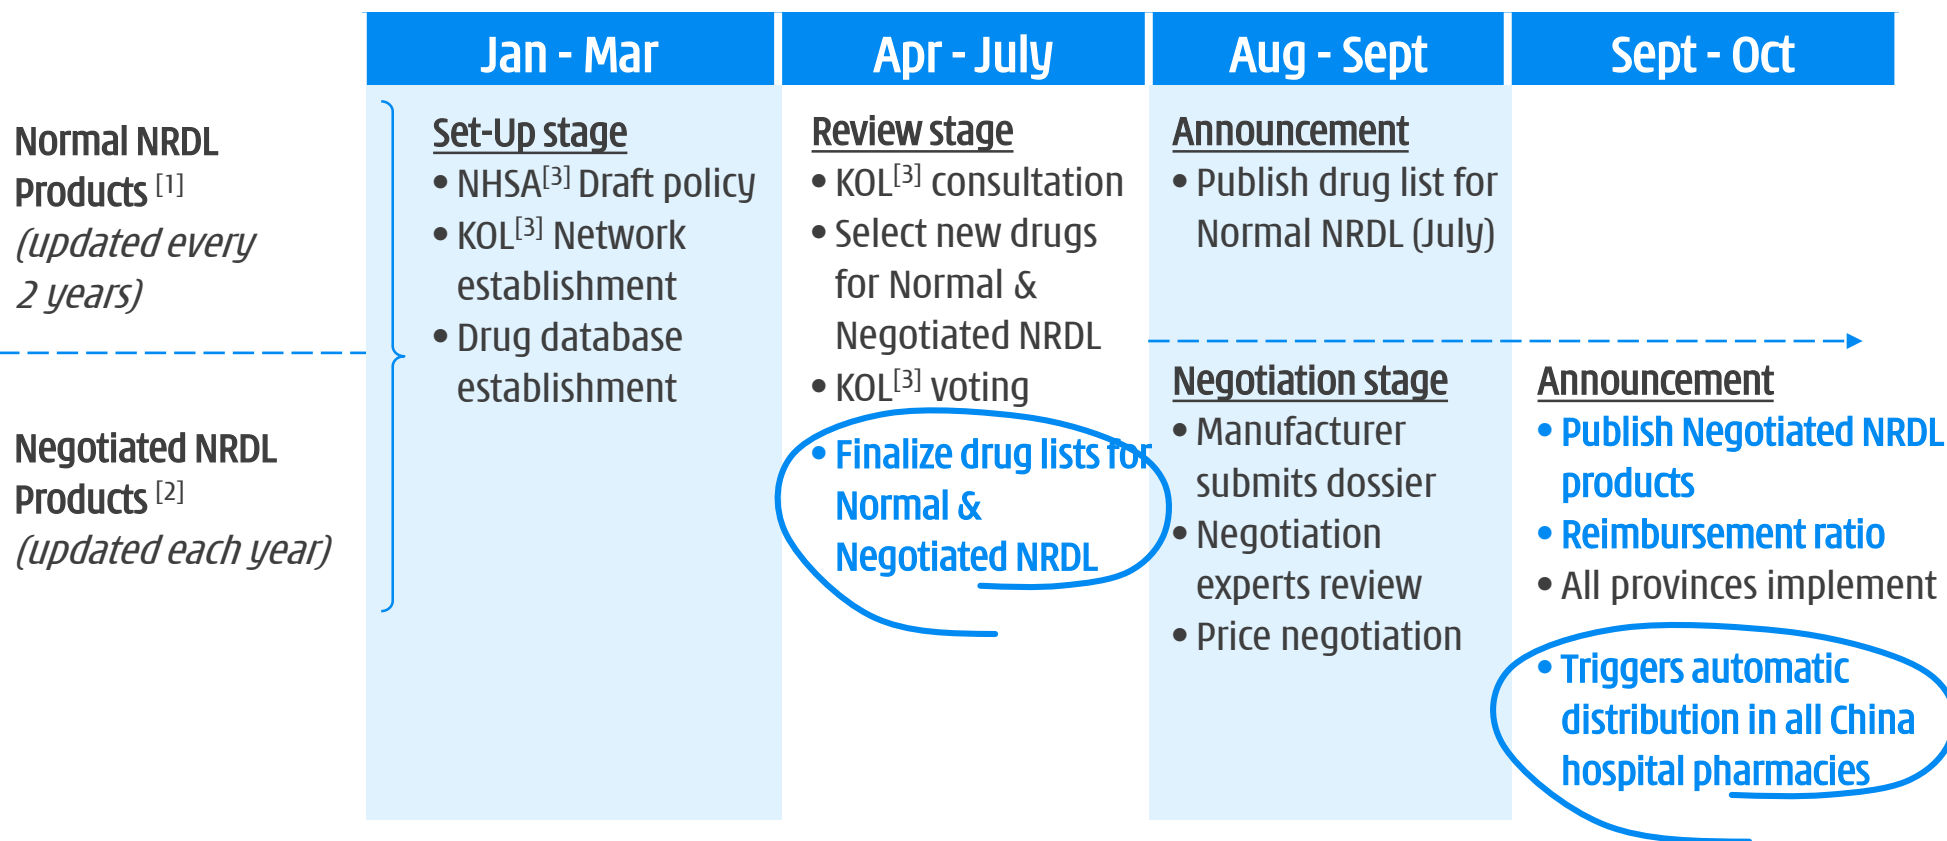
| | Jan - Mar | Apr - July | Aug - Sept | Sept - Oct |
|---|---|---|---|---|
| Normal NRDL Products $^{[1]}$ (updated every 2 years) | Set-Up stage<br>• NHSA$^{[3]}$ Draft policy<br>• KOL$^{[3]}$ Network establishment<br>• Drug database establishment | Review stage<br>• KOL$^{[3]}$ consultation<br>• Select new drugs for Normal & Negotiated NRDL<br>• KOL$^{[3]}$ voting<br>• Finalize drug lists for Normal & Negotiated NRDL | Announcement<br>• Publish drug list for Normal NRDL (July) | |
| Negotiated NRDL Products $^{[2]}$ (updated each year) | | | Negotiation stage<br>• Manufacturer submits dossier<br>• Negotiation experts review<br>• Price negotiation | Announcement<br>• Publish Negotiated NRDL products<br>• Reimbursement ratio<br>• All provinces implement<br>• Triggers automatic distribution in all China hospital pharmacies |